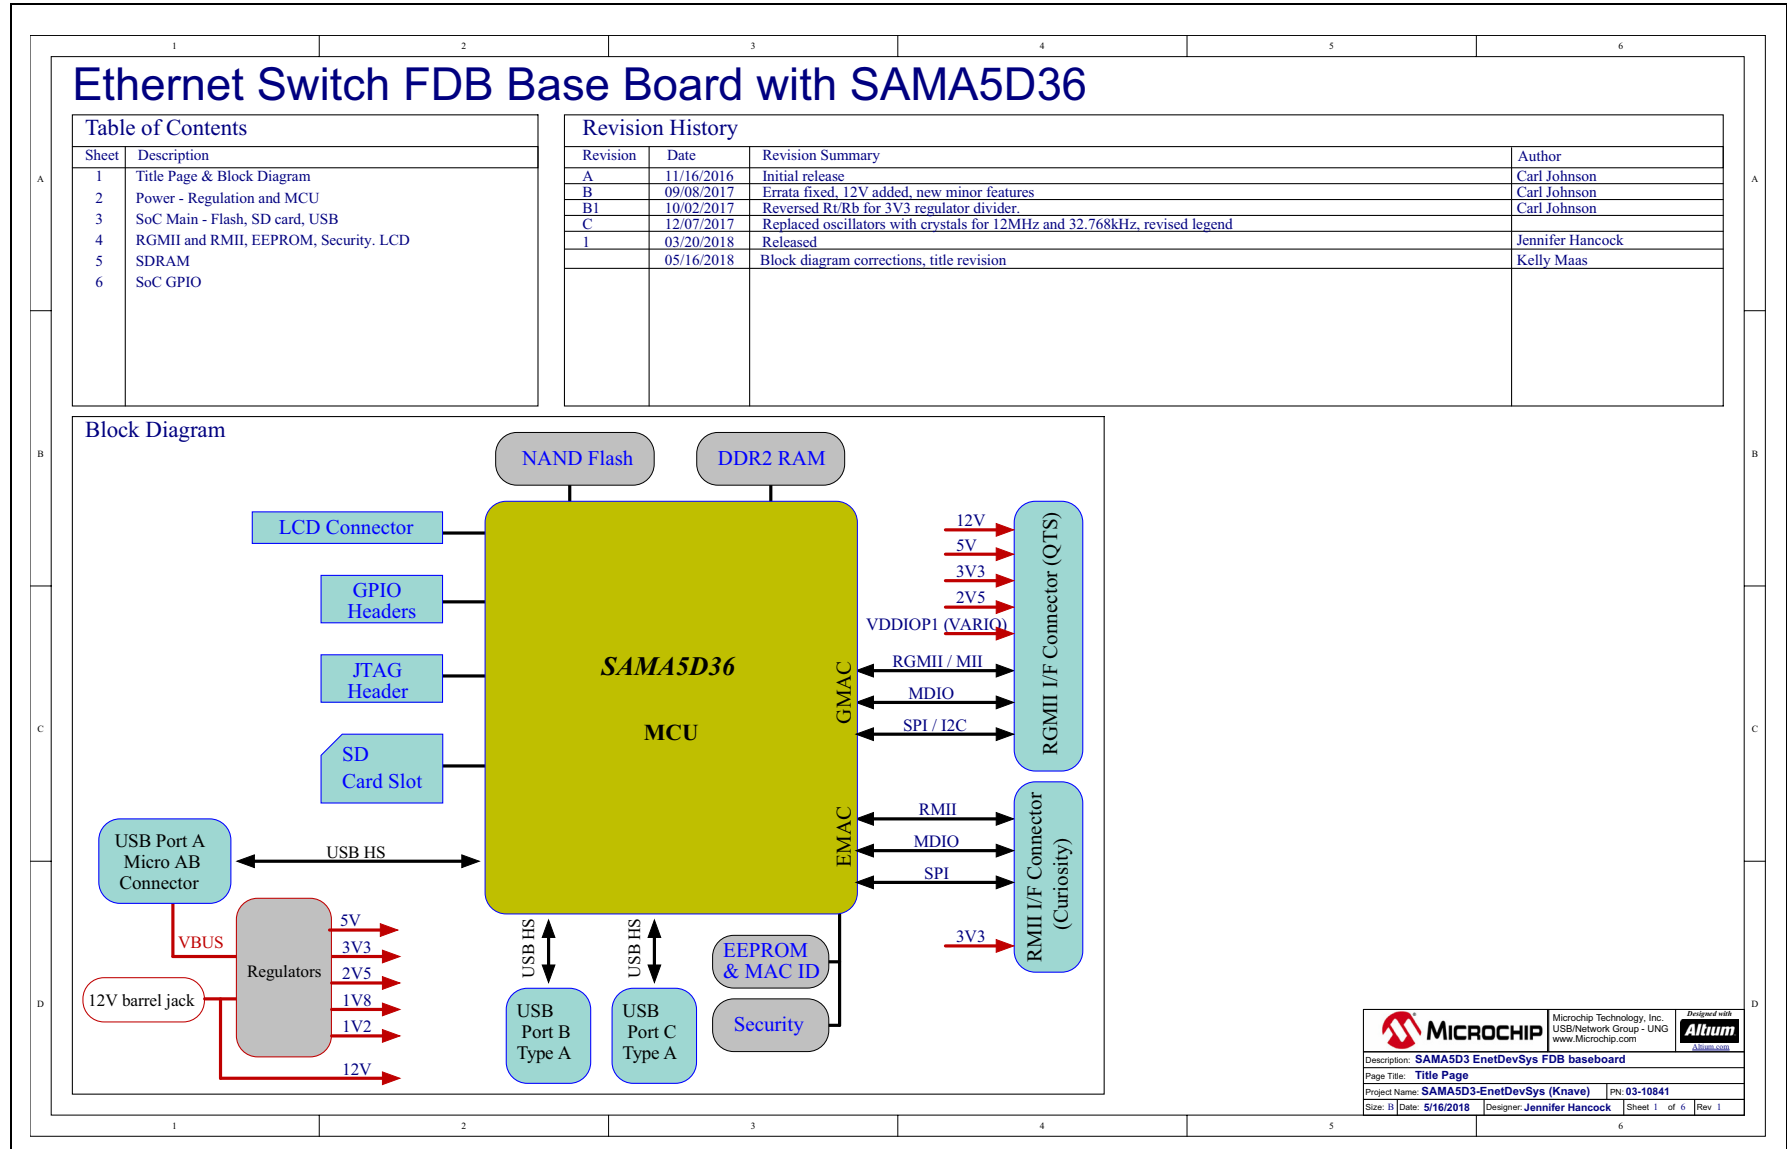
1 2 3 4 5 6

A B C D

Ethernet Switch FDB Base Board with SAMA5D36

Table of Contents

| Sheet | Description |
|---|---|
| 1 | Title Page & Block Diagram |
| 2 | Power - Regulation and MCU |
| 3 | SoC Main - Flash, SD card, USB |
| 4 | RGMII and RMII, EEPROM, Security. LCD |
| 5 | SDRAM |
| 6 | SoC GPIO |

Revision History

| Revision | Date | Revision Summary | Author |
|---|---|---|---|
| A | 11/16/2016 | Initial release | Carl Johnson |
| B | 09/08/2017 | Errata fixed, 12V added, new minor features | Carl Johnson |
| B1 | 10/02/2017 | Reversed Rt/Rb for 3V3 regulator divider. | Carl Johnson |
| C | 12/07/2017 | Replaced oscillators with crystals for 12MHz and 32.768kHz, revised legend | |
| 1 | 03/20/2018 | Released | Jennifer Hancock |
| | 05/16/2018 | Block diagram corrections, title revision | Kelly Maas |

Block Diagram

NAND Flash
DDR2 RAM
LCD Connector
GPIO Headers
JTAG Header
SD Card Slot
SAMA5D36
MCU
GMAC
EMAC
12V
5V
3V3
2V5
VDDIOP1 (VARIO)
RGMII / MII
MDIO
SPI / I2C
RGMII I/F Connector (QTS)
RMII
MDIO
SPI
3V3
RMII I/F Connector (Curiosity)
USB Port A Micro AB Connector
USB HS
VBUS
Regulators
5V
3V3
2V5
1V8
1V2
12V
12V barrel jack
USB HS
USB HS
USB Port B Type A
USB Port C Type A
EEPROM & MAC ID
Security

MICROCHIP
Microchip Technology, Inc.
USB/Network Group - UNG
www.Microchip.com
Designed with Altium
Altium.com
Description: SAMA5D3 EnetDevSys FDB baseboard
Page Title: Title Page
Project Name: SAMA5D3-EnetDevSys (Knave)
PN: 03-10841
Size: B Date: 5/16/2018 Designer: Jennifer Hancock Sheet 1 of 6 Rev 1